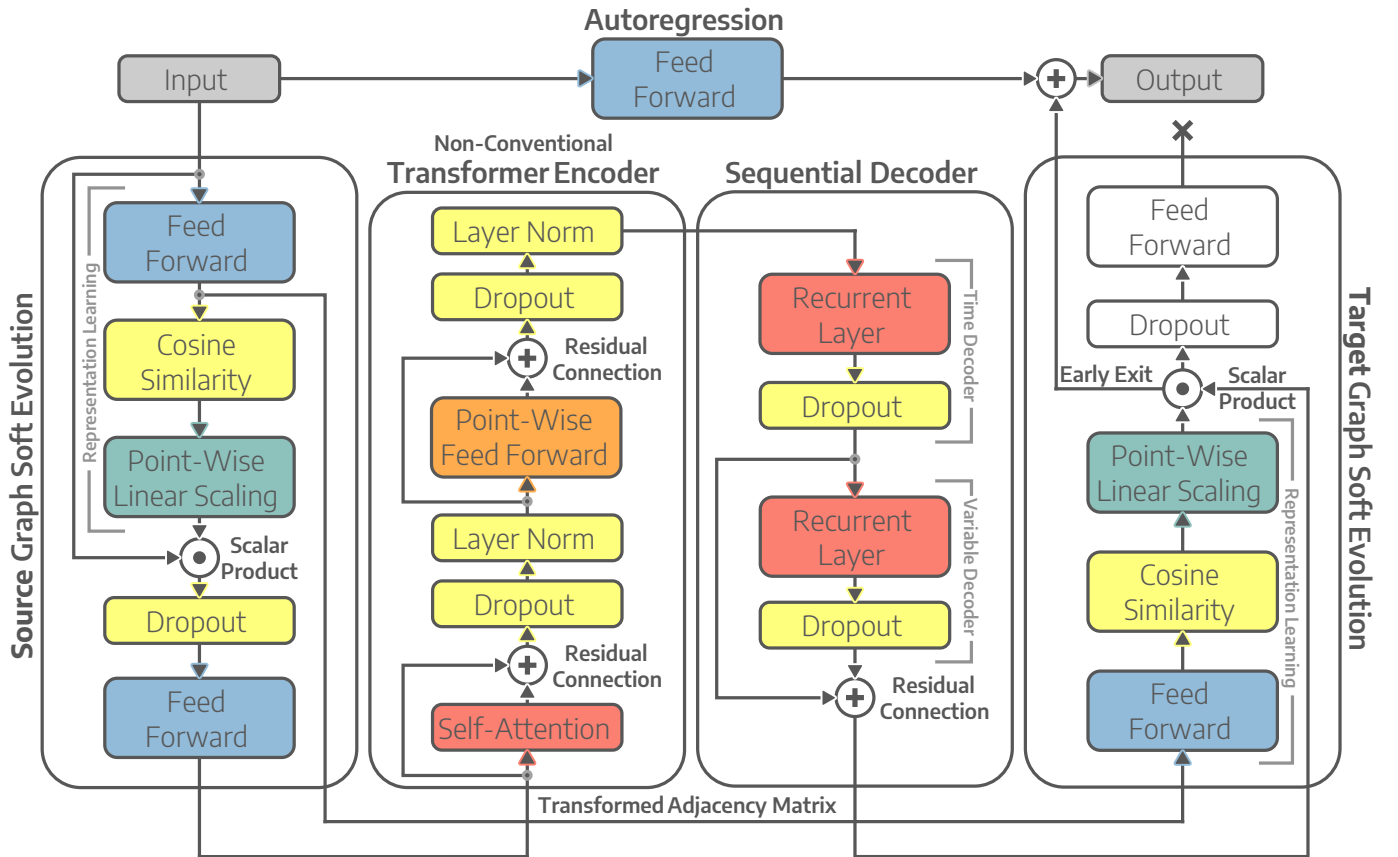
Autoregression

Input

Feed Forward

Output

Source Graph Soft Evolution

Representation Learning

Feed Forward

Cosine Similarity

Point-Wise Linear Scaling

Scalar Product

Dropout

Feed Forward

Non-Conventional Transformer Encoder

Layer Norm

Dropout

Residual Connection

Point-Wise Feed Forward

Layer Norm

Dropout

Residual Connection

Self-Attention

Sequential Decoder

Recurrent Layer

Dropout

Time Decoder

Recurrent Layer

Dropout

Variable Decoder

Residual Connection

Target Graph Soft Evolution

Feed Forward

Dropout

Early Exit

Scalar Product

Point-Wise Linear Scaling

Cosine Similarity

Feed Forward

Representation Learning

Transformed Adjacency Matrix